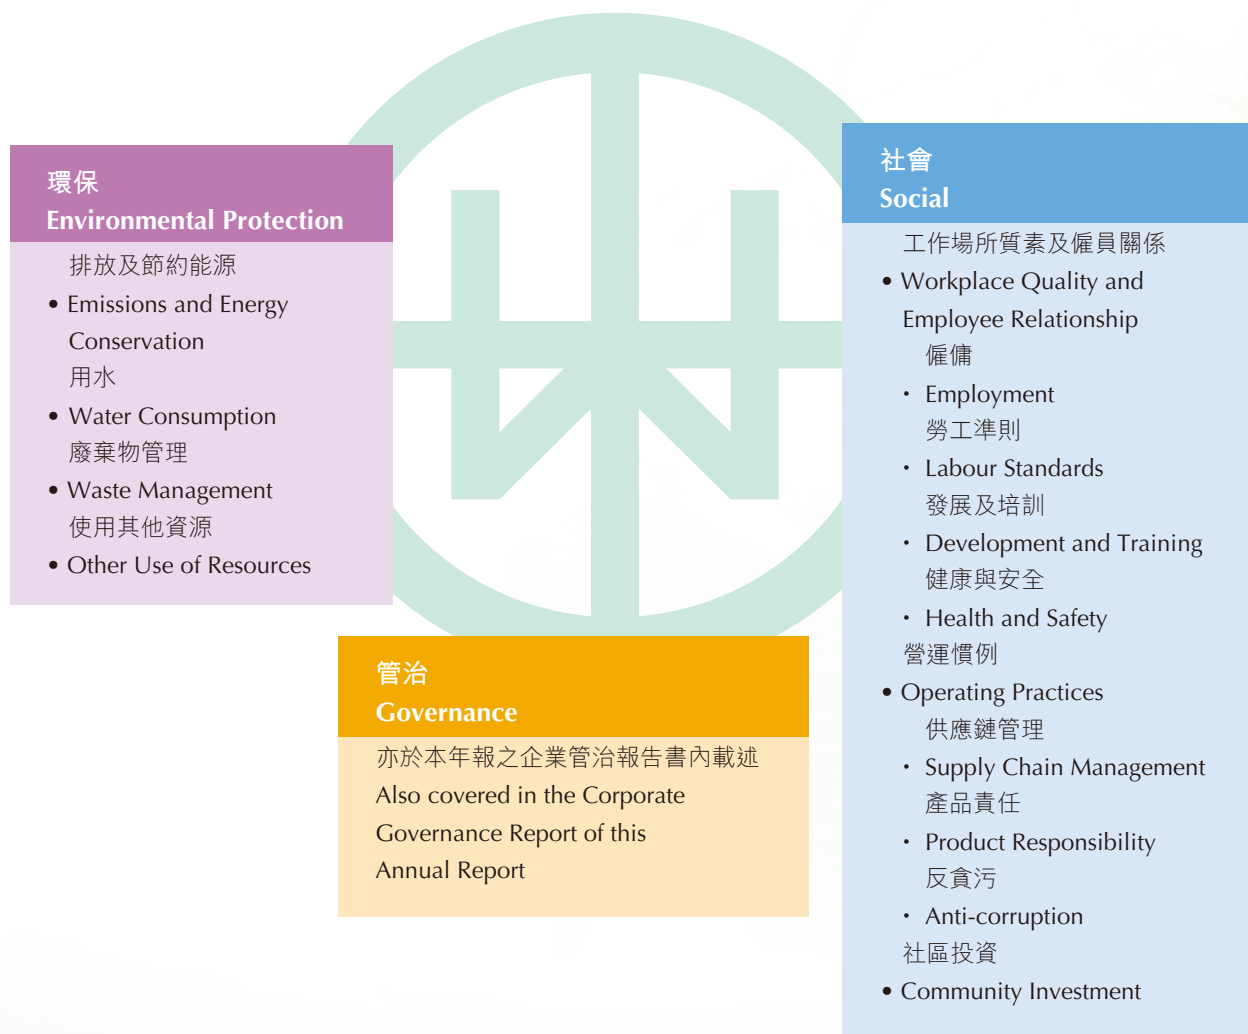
環保
Environmental Protection

排放及節約能源
• Emissions and Energy Conservation
用水
• Water Consumption
廢棄物管理
• Waste Management
使用其他資源
• Other Use of Resources

管治
Governance

亦於本年報之企業管治報告書內載述
Also covered in the Corporate Governance Report of this Annual Report

社會
Social

工作場所質素及僱員關係
• Workplace Quality and Employee Relationship
僱傭
• Employment
勞工準則
• Labour Standards
發展及培訓
• Development and Training
健康與安全
• Health and Safety
營運慣例
• Operating Practices
供應鏈管理
• Supply Chain Management
產品責任
• Product Responsibility
反貪污
• Anti-corruption
社區投資
• Community Investment